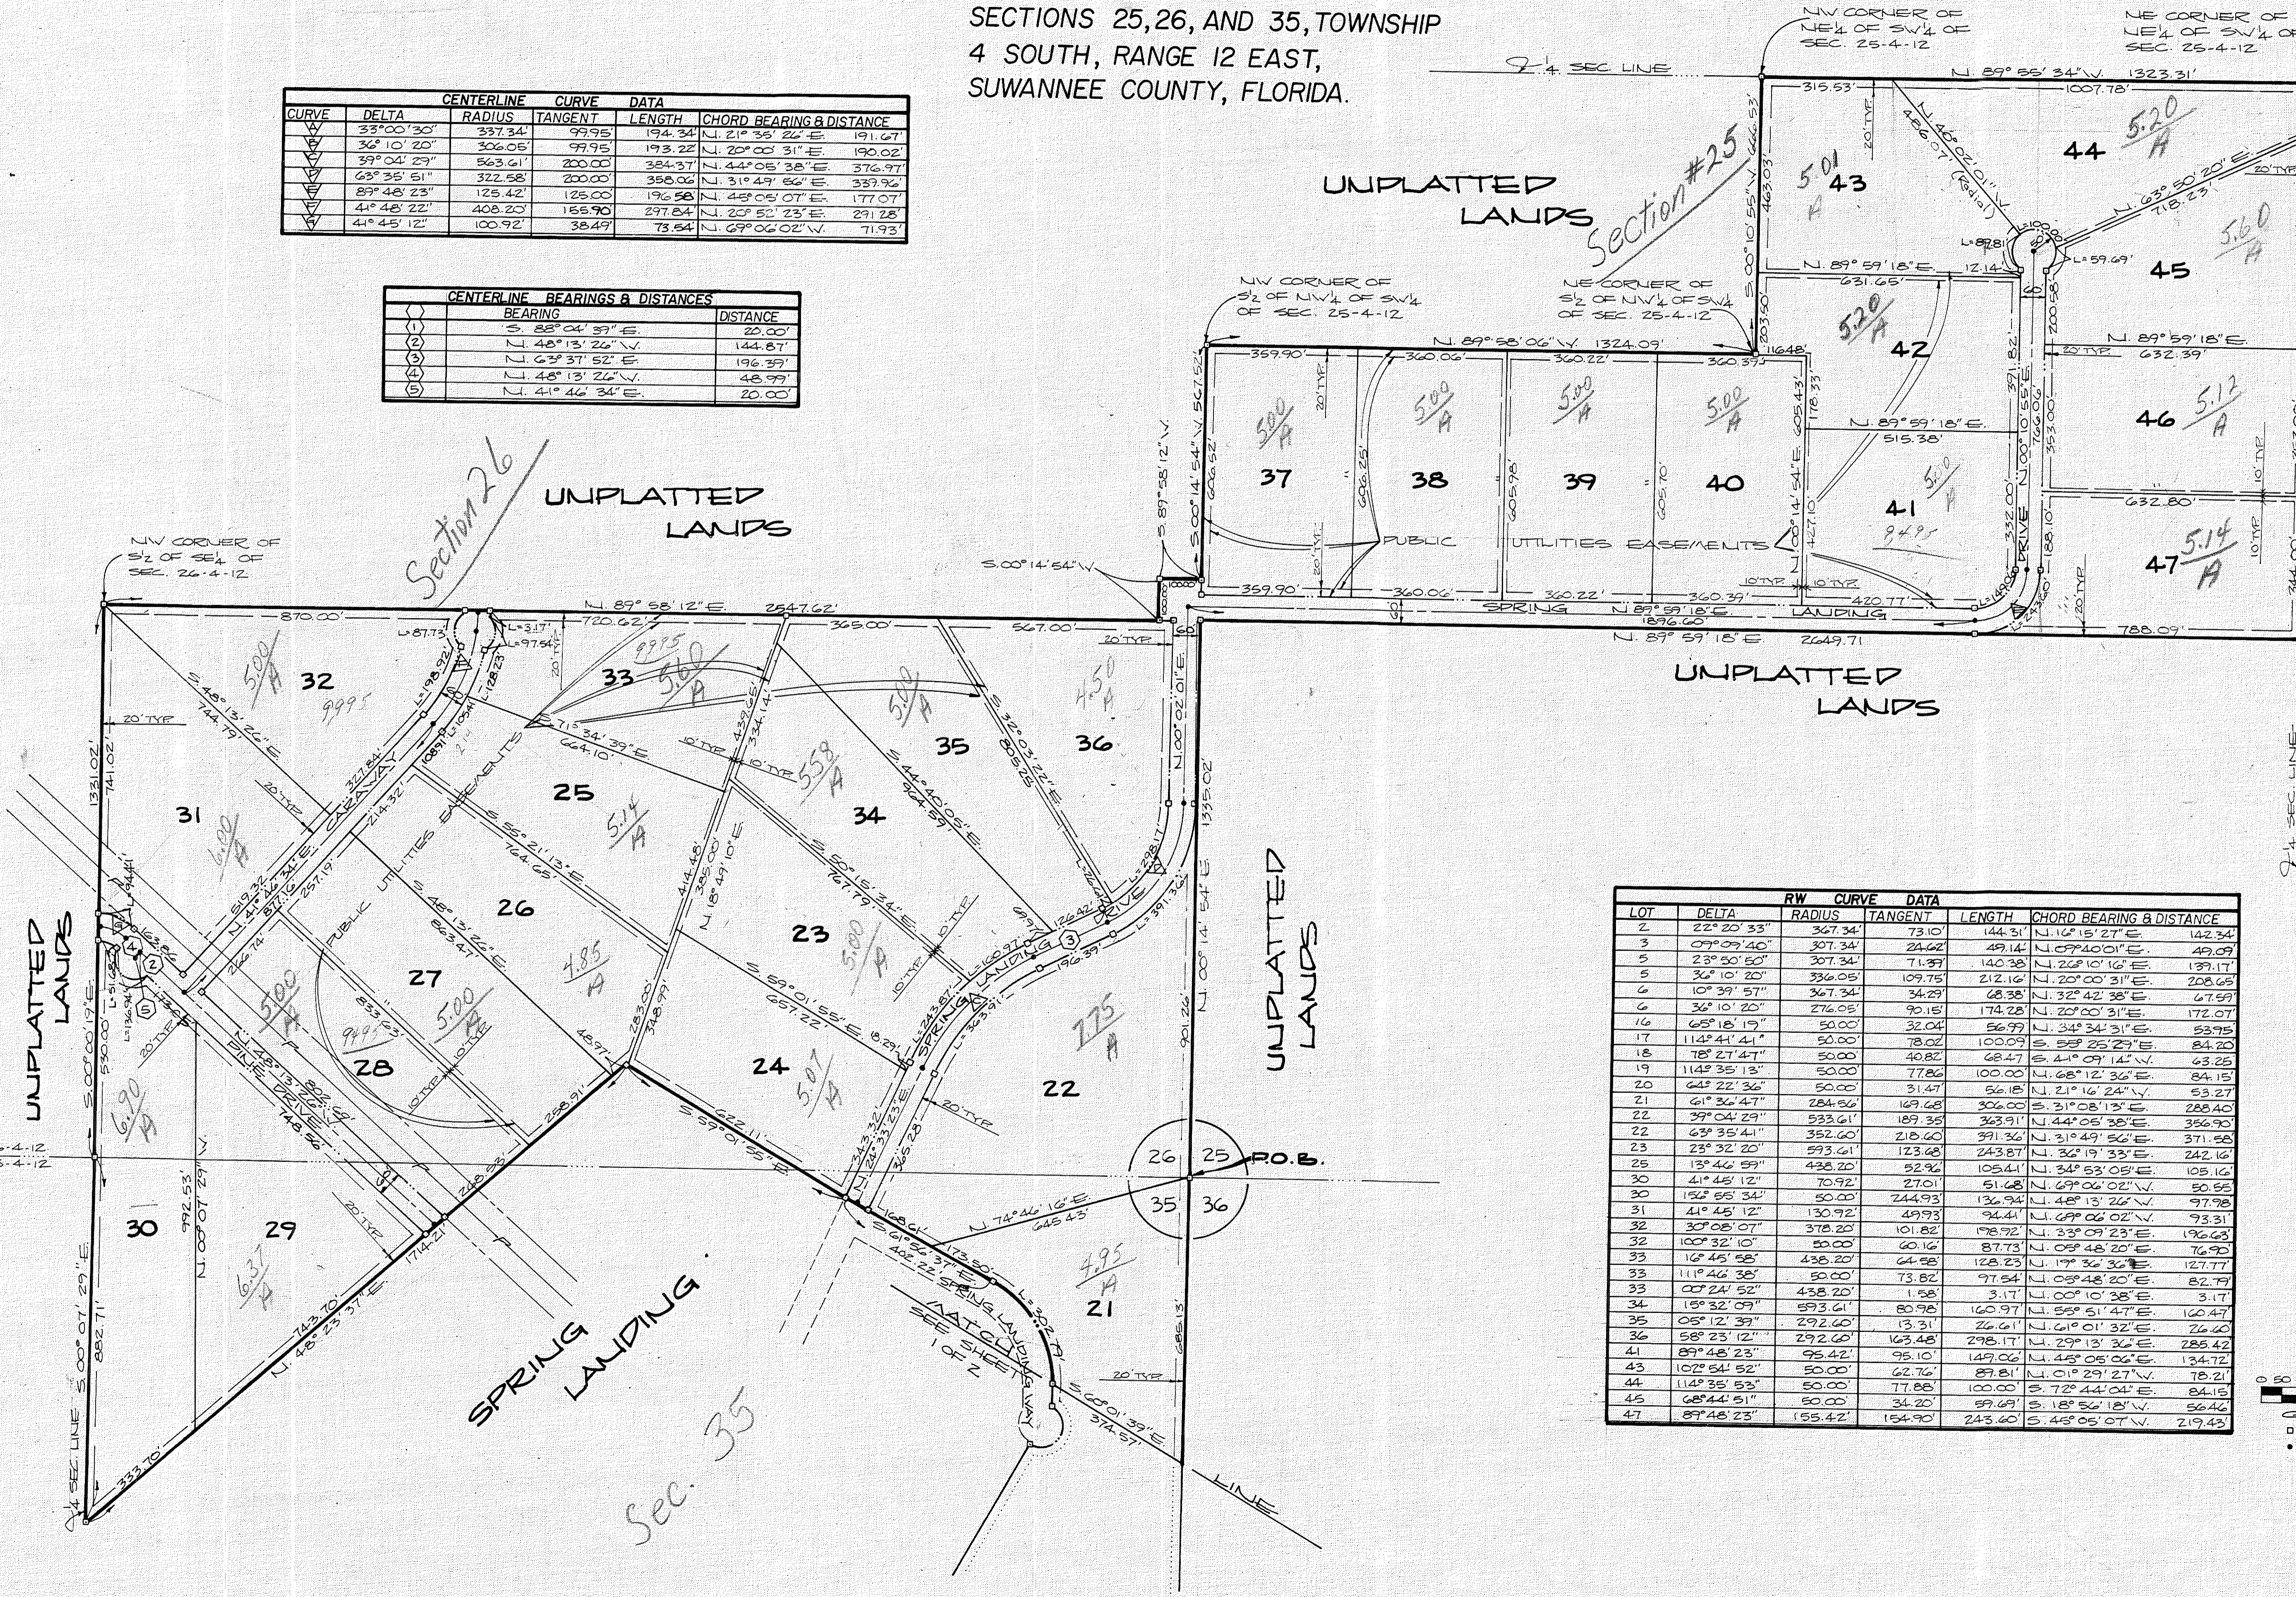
SECTIONS 25, 26, AND 35, TOWNSHIP 4 SOUTH, RANGE 12 EAST, SUWANNEE COUNTY, FLORIDA.

| CENTERLINE CURVE DATA | | | | | |
|---|---|---|---|---|---|
| CURVE | DELTA | RADIUS | TANGENT | LENGTH | CHORD BEARING & DISTANCE |
| 1 | 33°00'30" | 337.34' | 99.95' | 194.34' | N. 21° 35' 26" E. 191.67' |
| 2 | 36° 10' 20" | 306.05' | 99.95' | 193.22' | N. 20° 00' 31" E. 190.02' |
| 3 | 39° 04' 29" | 563.61' | 200.00' | 384.37' | N. 44° 05' 38" E. 376.97' |
| 4 | 63° 35' 51" | 322.58' | 200.00' | 358.06' | N. 31° 49' 56" E. 339.96' |
| 5 | 89° 48' 23" | 125.42' | 125.00' | 196.58' | N. 45° 05' 07" E. 177.07' |
| 6 | 41° 48' 22" | 408.20' | 155.90 | 297.84' | N. 20° 52' 23" E. 291.28' |
| 7 | 41° 45' 12" | 100.92' | 38.49' | 73.54' | N. 69° 06' 02" W. 71.93' |

| CENTERLINE BEARINGS & DISTANCES | | |
|---|---|---|
| | BEARING | DISTANCE |
| 1 | S. 88° 04' 39" E. | 20.00' |
| 2 | N. 48° 13' 26" W. | 144.87' |
| 3 | N. 63° 37' 52" E. | 196.39' |
| 4 | N. 48° 13' 26" W. | 48.99' |
| 5 | N. 41° 46' 34" E. | 20.00' |

UNPLATTED LANDS

Section #25

N.W. CORNER OF NE¼ OF SW¼ OF SEC. 25-4-12

NE CORNER OF NE¼ OF SW¼ OF SEC. 25-4-12

¼ SEC LINE

N. 89° 55' 34" W. 1323.31'

1007.78'

315.53'

43 5.01 A

44 5.20 A

45 5.60 A

N. 63° 50' 20" E. 718.23'

N. 89° 59' 18" E.

631.65'

NE CORNER OF S½ OF NW¼ OF SW¼ OF SEC. 25-4-12

N.W. CORNER OF S½ OF NW¼ OF SW¼ OF SEC. 25-4-12

N. 89° 58' 06" W. 1324.09'

359.90' 360.06' 360.22' 360.39'

42 5.20 A

N. 89° 59' 18" E. 632.39'

46 5.12 A

N. 89° 59' 18" E. 515.38'

37 5.00 A

38 5.00 A

39 5.00 A

40 5.00 A

41 5.00 A

632.80'

47 5.14 A

PUBLIC UTILITIES EASEMENTS

359.90' 360.06' 360.22' 360.39' 420.77'

SPRING LANDING N. 89° 59' 18" E.

N. 89° 59' 18" E. 2649.71

788.09'

UNPLATTED LANDS

Section 26

UNPLATTED LANDS

N.W. CORNER OF S½ OF SE¼ OF SEC. 26-4-12

S.00° 14' 54" W.

N. 89° 58' 12" E. 2547.62'

870.00' 720.62' 365.00' 567.00'

32 5.00 A

33 5.60 A

35 5.00 A

36 4.50 A

31 6.00 A

25 5.14 A

34 5.58 A

26

27 5.00 A

23 5.00 A

28 5.00 A

24 5.07 A

22 7.75 A

PUBLIC UTILITIES EASEMENTS

CAUSEWAY

PINE DRIVE

SPRING LANDING

DRIVE

UNPLATTED LANDS

UNPLATTED LANDS

26 25 35 36 P.O.B.

30

29 6.37 A

6.90 A

21 4.95 A

SPRING LANDING

MATCH LINE SEE SHEET 1 OF 2

Sec. 35

SEC. LINE

LINE

20' TYP

10' TYP

| RW CURVE DATA | | | | | |
|---|---|---|---|---|---|
| LOT | DELTA | RADIUS | TANGENT | LENGTH | CHORD BEARING & DISTANCE |
| 2 | 22° 20' 33" | 367.34' | 73.10' | 144.31' | N. 16° 15' 27" E. 142.34' |
| 3 | 09° 09' 40" | 307.34' | 24.62' | 49.14' | N. 09° 40' 01" E. 49.09' |
| 5 | 23° 50' 50" | 307.34' | 71.39' | 140.38' | N. 26° 10' 16" E. 139.17' |
| 5 | 36° 10' 20" | 336.05' | 109.75' | 212.16' | N. 20° 00' 31" E. 208.65' |
| 6 | 10° 39' 57" | 367.34' | 34.29' | 68.38' | N. 32° 42' 38" E. 67.59' |
| 6 | 36° 10' 20" | 276.05' | 90.15' | 174.28' | N. 20° 00' 31" E. 172.07' |
| 16 | 65° 18' 19" | 50.00' | 32.04' | 56.99' | N. 34° 34' 31" E. 53.95' |
| 17 | 114° 41' 41" | 50.00' | 78.02' | 100.09' | S. 58° 25' 29" E. 84.20' |
| 18 | 78° 27' 47" | 50.00' | 40.82' | 68.47' | S. 41° 09' 14" W. 63.25' |
| 19 | 114° 35' 13" | 50.00' | 77.86' | 100.00' | N. 68° 12' 36" E. 84.15' |
| 20 | 64° 22' 36" | 50.00' | 31.47' | 56.18' | N. 21° 16' 24" W. 53.27' |
| 21 | 61° 36' 47" | 284.56' | 169.68' | 306.00' | S. 31° 08' 13" E. 288.40' |
| 22 | 39° 04' 29" | 533.61' | 189.35 | 363.91' | N. 44° 05' 38" E. 356.90' |
| 22 | 63° 35' 41" | 352.60' | 218.60 | 391.36' | N. 31° 49' 56" E. 371.58' |
| 23 | 23° 32' 20" | 593.61' | 123.68 | 243.87' | N. 36° 19' 33" E. 242.16' |
| 25 | 13° 46' 59" | 438.20' | 52.96' | 105.41' | N. 34° 53' 05" E. 105.16' |
| 30 | 41° 45' 12" | 70.92' | 27.01' | 51.68' | N. 69° 06' 02" W. 50.55' |
| 31 | 152° 55' 34" | 50.00' | 244.93 | 136.94' | N. 48° 13' 26" W. 97.98' |
| 31 | 41° 45' 12" | 130.92' | 49.93 | 96.41' | N. 69° 06' 02" W. 93.31' |
| 32 | 30° 08' 07" | 378.20' | 101.82 | 198.92' | N. 33° 09' 23" E. 196.63' |
| 32 | 100° 32' 10" | 50.00' | 60.16 | 87.73' | N. 05° 48' 20" E. 76.90' |
| 33 | 16° 45' 58" | 438.20' | 64.58 | 128.23' | N. 17° 36' 30" E. 127.77' |
| 33 | 111° 46' 38" | 50.00' | 73.82' | 97.54' | N. 05° 48' 20" E. 82.79' |
| 33 | 00° 24' 52" | 438.20' | 1.58' | 3.17' | N. 00° 10' 38" E. 3.17' |
| 34 | 15° 32' 09" | 593.61' | 80.98' | 160.97' | N. 55° 51' 47" E. 160.47' |
| 35 | 05° 12' 39" | 292.60' | 13.31' | 26.61' | N. 61° 01' 32" E. 26.60' |
| 36 | 58° 23' 12" | 292.60' | 163.48' | 298.17' | S. 29° 13' 36" E. 285.42' |
| 41 | 89° 48' 23" | 95.42' | 95.10' | 149.06' | N. 45° 05' 06" E. 134.72' |
| 43 | 102° 54' 52" | 50.00' | 62.76' | 89.81' | N. 01° 29' 27" W. 78.21' |
| 44 | 114° 35' 53" | 50.00' | 77.88' | 100.00' | S. 72° 44' 04" E. 84.15' |
| 45 | 68° 44' 51" | 50.00' | 34.20' | 59.69' | S. 18° 56' 18" W. 56.46' |
| 47 | 89° 48' 23" | 155.42' | 154.90' | 243.60' | S. 45° 05' 07" W. 219.43' |